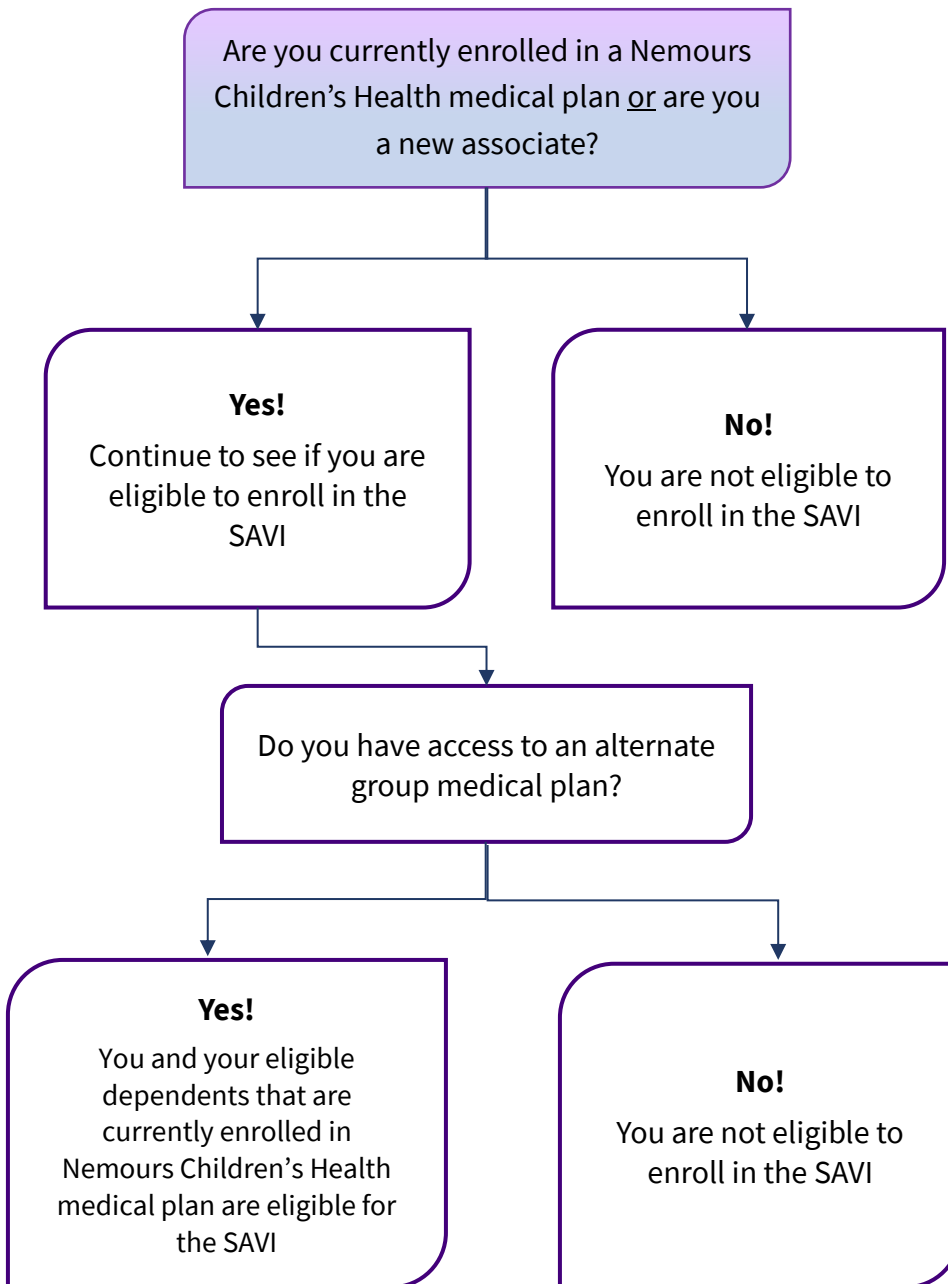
Are you currently enrolled in a Nemours Children's Health medical plan or are you a new associate?

**Yes!**
Continue to see if you are eligible to enroll in the SAVI

**No!**
You are not eligible to enroll in the SAVI

Do you have access to an alternate group medical plan?

**Yes!**
You and your eligible dependents that are currently enrolled in Nemours Children's Health medical plan are eligible for the SAVI

**No!**
You are not eligible to enroll in the SAVI